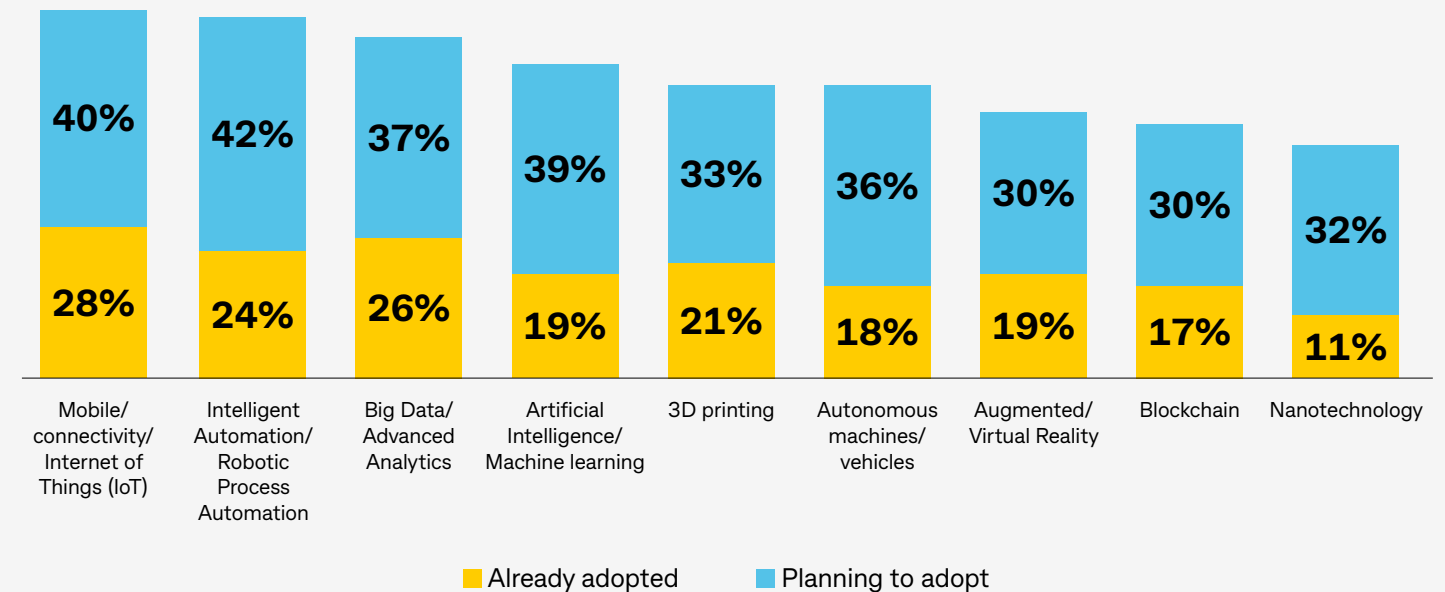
| | Already adopted | Planning to adopt |
|---|---|---|
| Mobile/ connectivity/ Internet of Things (IoT) | 28% | 40% |
| Intelligent Automation/ Robotic Process Automation | 24% | 42% |
| Big Data/ Advanced Analytics | 26% | 37% |
| Artificial Intelligence/ Machine learning | 19% | 39% |
| 3D printing | 21% | 33% |
| Autonomous machines/ vehicles | 18% | 36% |
| Augmented/ Virtual Reality | 19% | 30% |
| Blockchain | 17% | 30% |
| Nanotechnology | 11% | 32% |

Already adopted
Planning to adopt